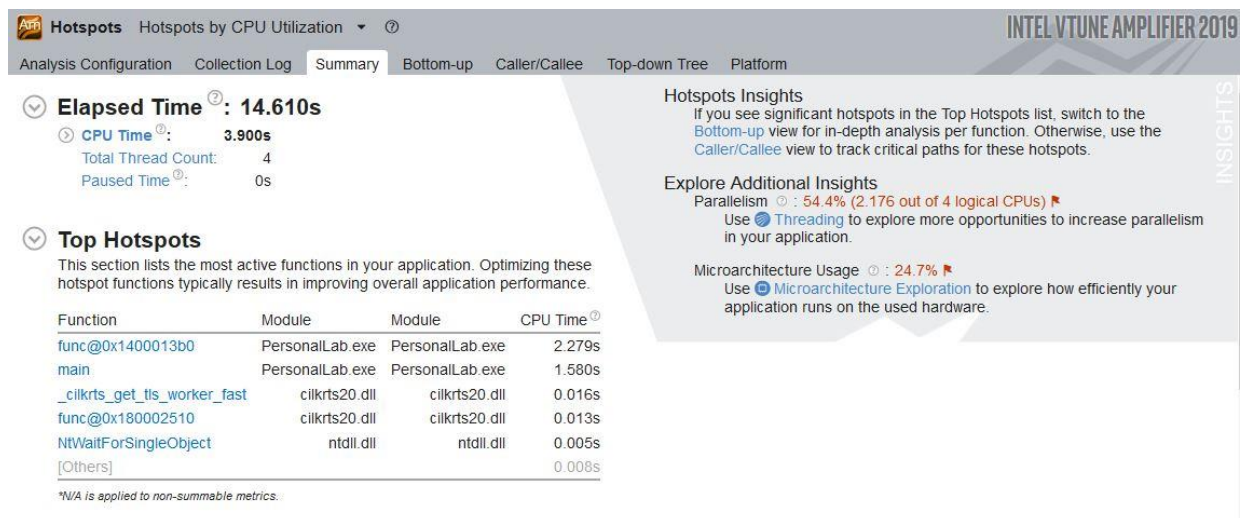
Hotspots Hotspots by CPU Utilization ▾ ⓘ

INTEL VTUNE AMPLIFIER 2019

Analysis Configuration Collection Log Summary Bottom-up Caller/Callee Top-down Tree Platform

Elapsed Time: 14.610s
CPU Time: 3.900s
Total Thread Count: 4
Paused Time: 0s

Top Hotspots
This section lists the most active functions in your application. Optimizing these hotspot functions typically results in improving overall application performance.

| Function | Module | Module | CPU Time |
|---|---|---|---|
| func@0x1400013b0 | PersonalLab.exe | PersonalLab.exe | 2.279s |
| main | PersonalLab.exe | PersonalLab.exe | 1.580s |
| _cilkrts_get_tls_worker_fast | cilkrts20.dll | cilkrts20.dll | 0.016s |
| func@0x180002510 | cilkrts20.dll | cilkrts20.dll | 0.013s |
| NtWaitForSingleObject | ntdll.dll | ntdll.dll | 0.005s |
| [Others] | | | 0.008s |

*N/A is applied to non-summable metrics.

Hotspots Insights
If you see significant hotspots in the Top Hotspots list, switch to the Bottom-up view for in-depth analysis per function. Otherwise, use the Caller/Callee view to track critical paths for these hotspots.

Explore Additional Insights
Parallelism: 54.4% (2.176 out of 4 logical CPUs)
Use Threading to explore more opportunities to increase parallelism in your application.

Microarchitecture Usage: 24.7%
Use Microarchitecture Exploration to explore how efficiently your application runs on the used hardware.

INSIGHTS